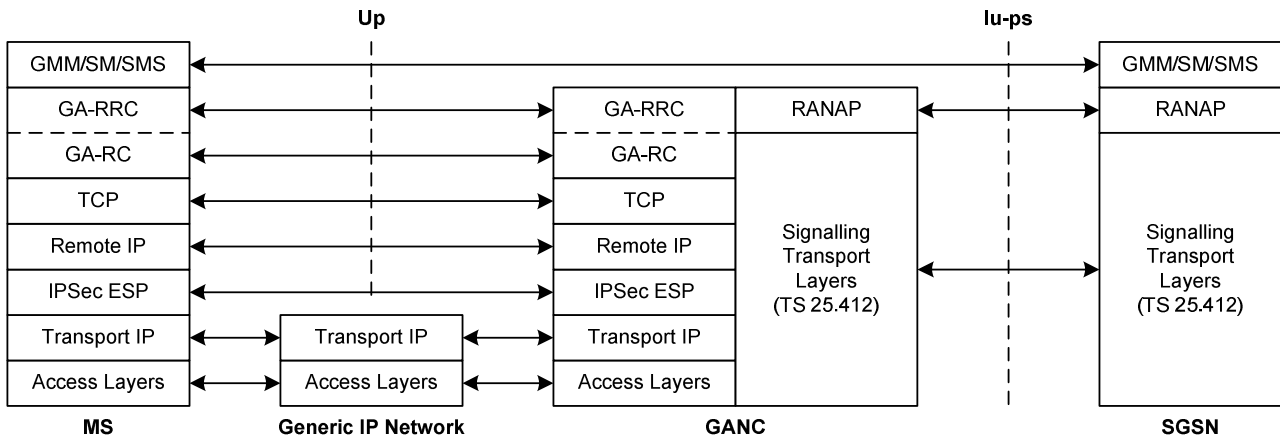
Up

Iu-ps

GMM/SM/SMS

GA-RRC

GA-RC

TCP

Remote IP

IPSec ESP

Transport IP

Access Layers

MS

Transport IP

Access Layers

Generic IP Network

GA-RRC

GA-RC

TCP

Remote IP

IPSec ESP

Transport IP

Access Layers

RANAP

Signalling Transport Layers (TS 25.412)

GANC

GMM/SM/SMS

RANAP

Signalling Transport Layers (TS 25.412)

SGSN